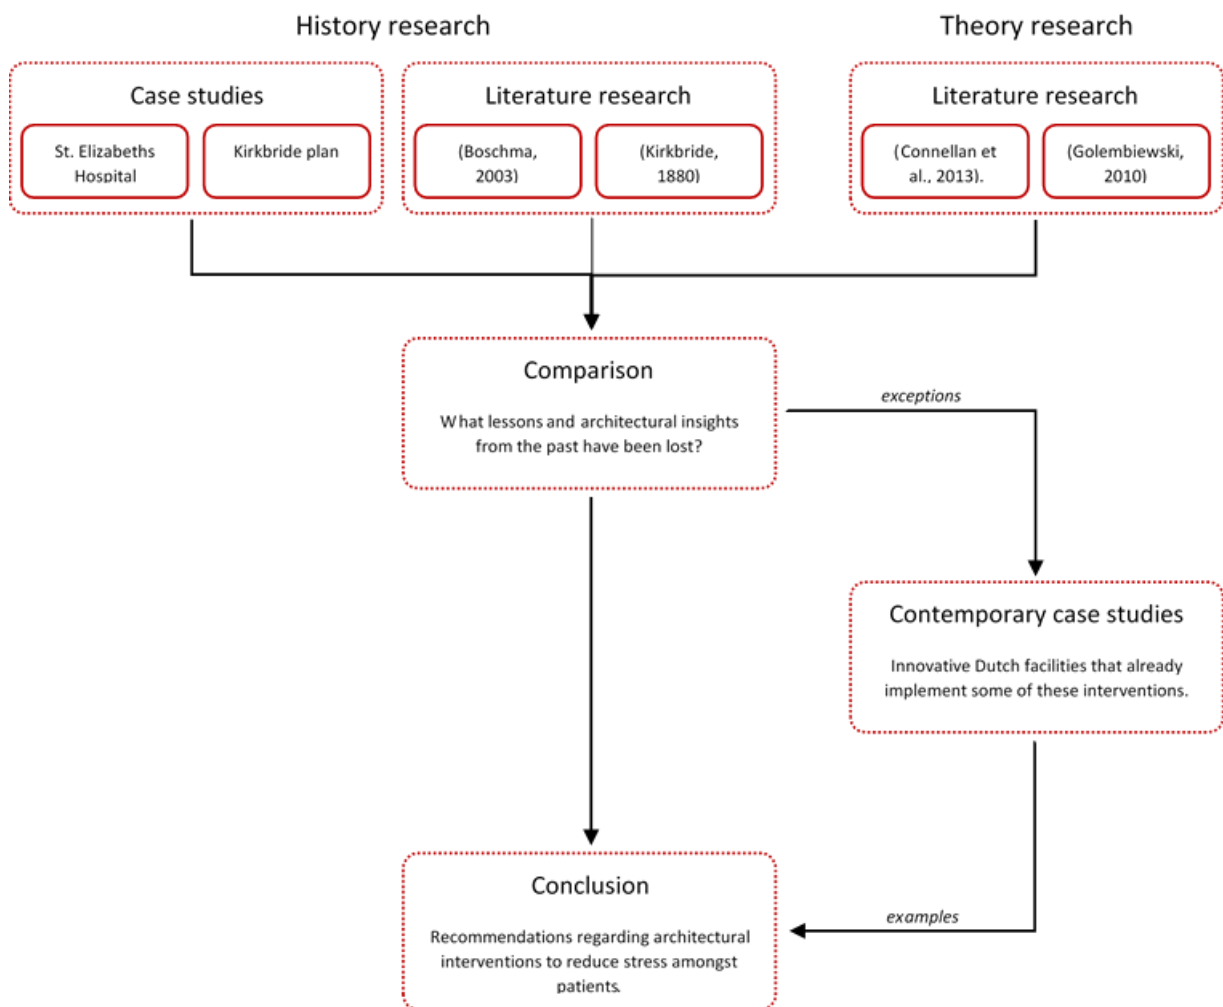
History research

Theory research

Case studies

St. Elizabeths Hospital

Kirkbride plan

Literature research

(Boschma, 2003)

(Kirkbride, 1880)

Literature research

(Connellan et al., 2013).

(Golembiewski, 2010)

Comparison

What lessons and architectural insights from the past have been lost?

exceptions

Contemporary case studies

Innovative Dutch facilities that already implement some of these interventions.

examples

Conclusion

Recommendations regarding architectural interventions to reduce stress amongst patients.